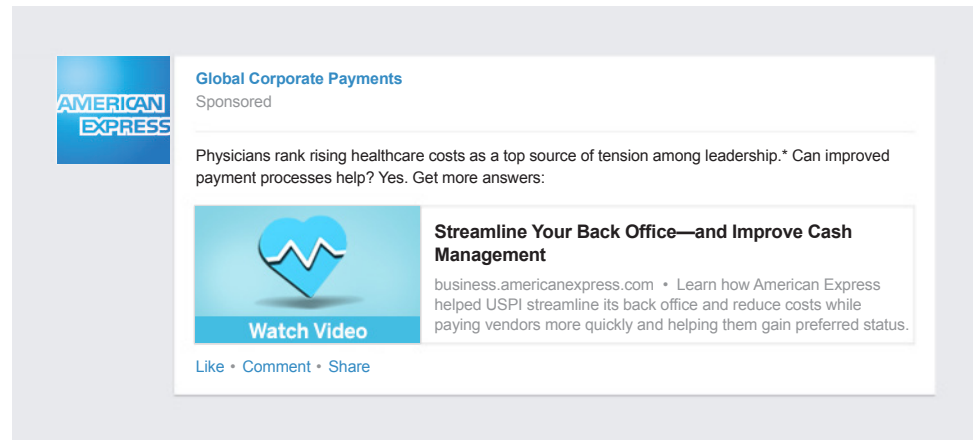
AMERICAN EXPRESS

Global Corporate Payments
Sponsored

Physicians rank rising healthcare costs as a top source of tension among leadership.* Can improved payment processes help? Yes. Get more answers:

Watch Video

Streamline Your Back Office—and Improve Cash Management

business.americanexpress.com • Learn how American Express helped USPI streamline its back office and reduce costs while paying vendors more quickly and helping them gain preferred status.

Like • Comment • Share